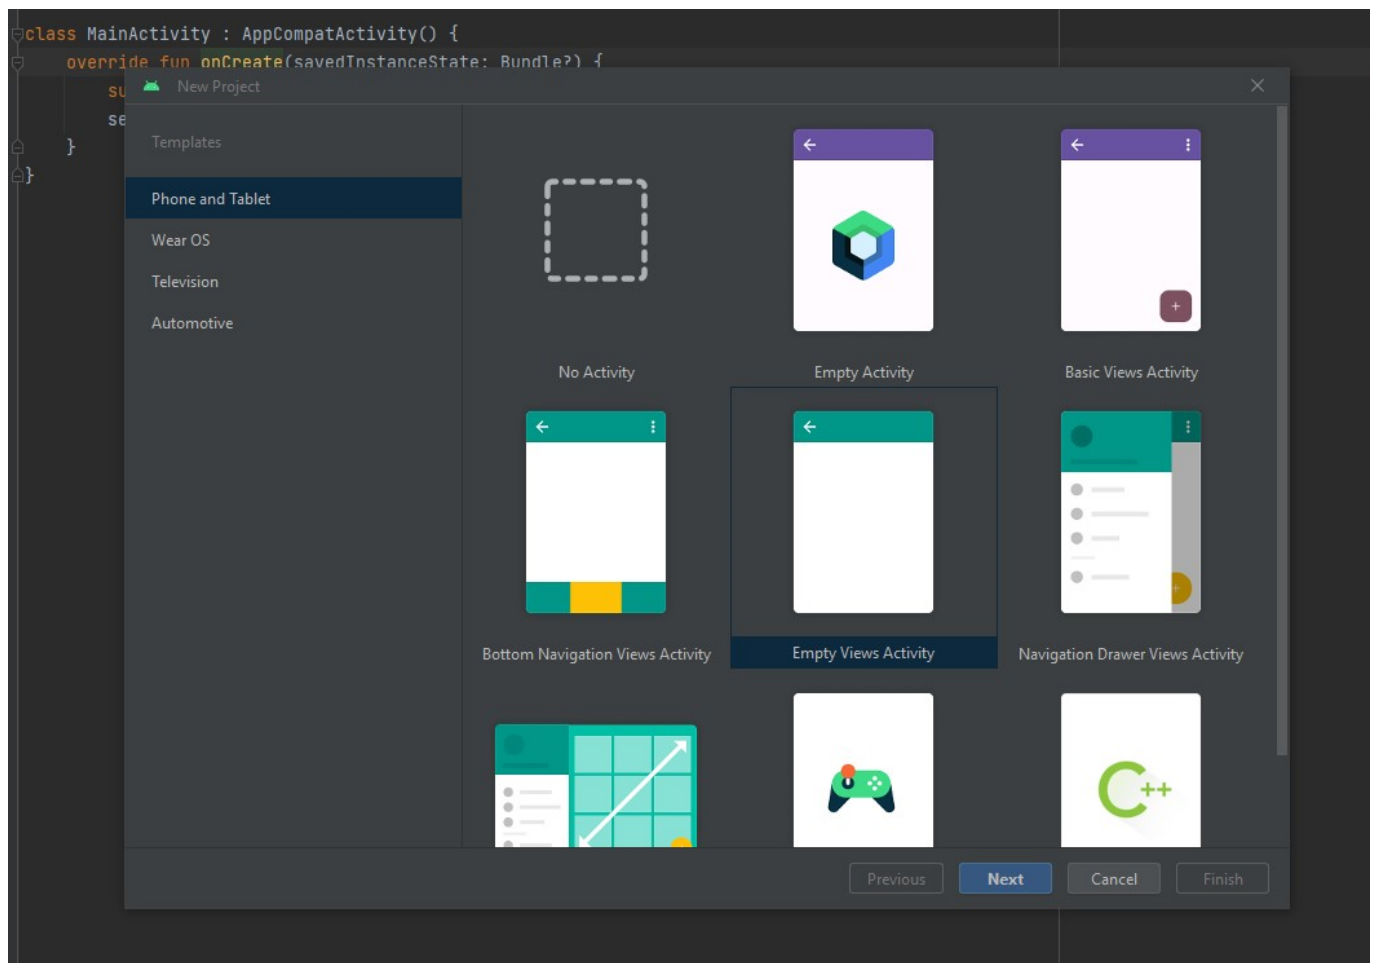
class MainActivity : AppCompatActivity() {
override fun onCreate(savedInstanceState: Bundle?) {
su
se
}
}

New Project

Templates

Phone and Tablet
Wear OS
Television
Automotive

No Activity
Empty Activity
Basic Views Activity
Bottom Navigation Views Activity
Empty Views Activity
Navigation Drawer Views Activity

C++

Previous
Next
Cancel
Finish